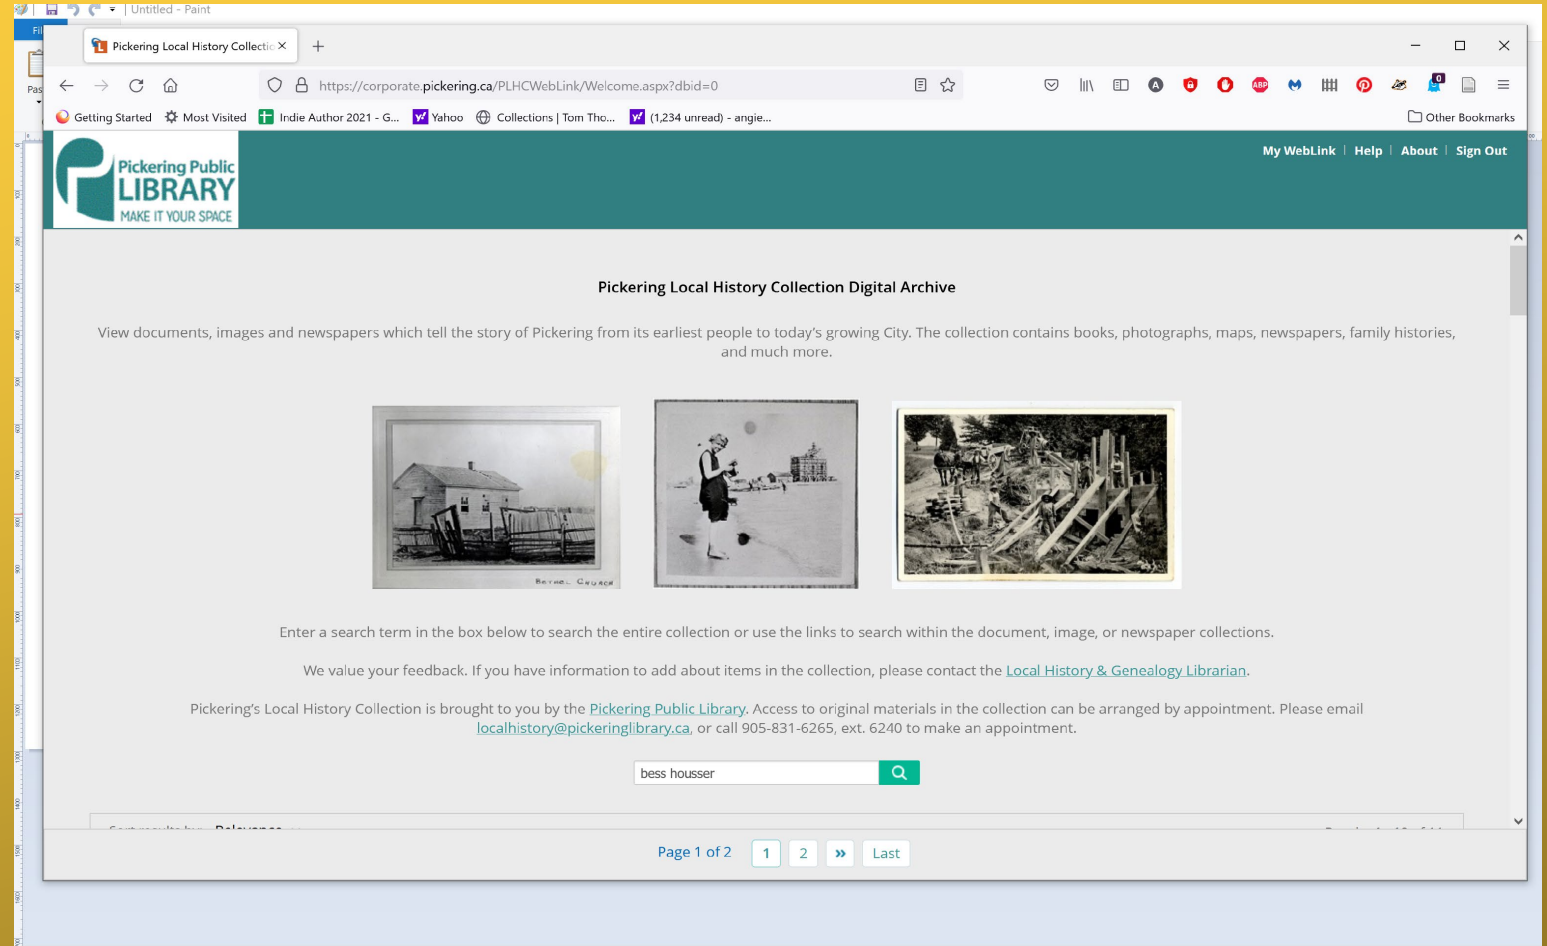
Untitled - Paint

Pickering Local History Collectio ×

https://corporate.pickering.ca/PLHCWebLink/Welcome.aspx?dbid=0

Getting Started  Most Visited  Indie Author 2021 - G...  Yahoo  Collections | Tom Tho...  (1,234 unread) - angie...  Other Bookmarks

Pickering Public LIBRARY MAKE IT YOUR SPACE

My WebLink | Help | About | Sign Out

Pickering Local History Collection Digital Archive

View documents, images and newspapers which tell the story of Pickering from its earliest people to today's growing City. The collection contains books, photographs, maps, newspapers, family histories, and much more.

Bethel Church

Enter a search term in the box below to search the entire collection or use the links to search within the document, image, or newspaper collections.

We value your feedback. If you have information to add about items in the collection, please contact the Local History & Genealogy Librarian.

Pickering's Local History Collection is brought to you by the Pickering Public Library. Access to original materials in the collection can be arranged by appointment. Please email localhistory@pickeringlibrary.ca, or call 905-831-6265, ext. 6240 to make an appointment.

bess housser

Page 1 of 2  1  2  »  Last